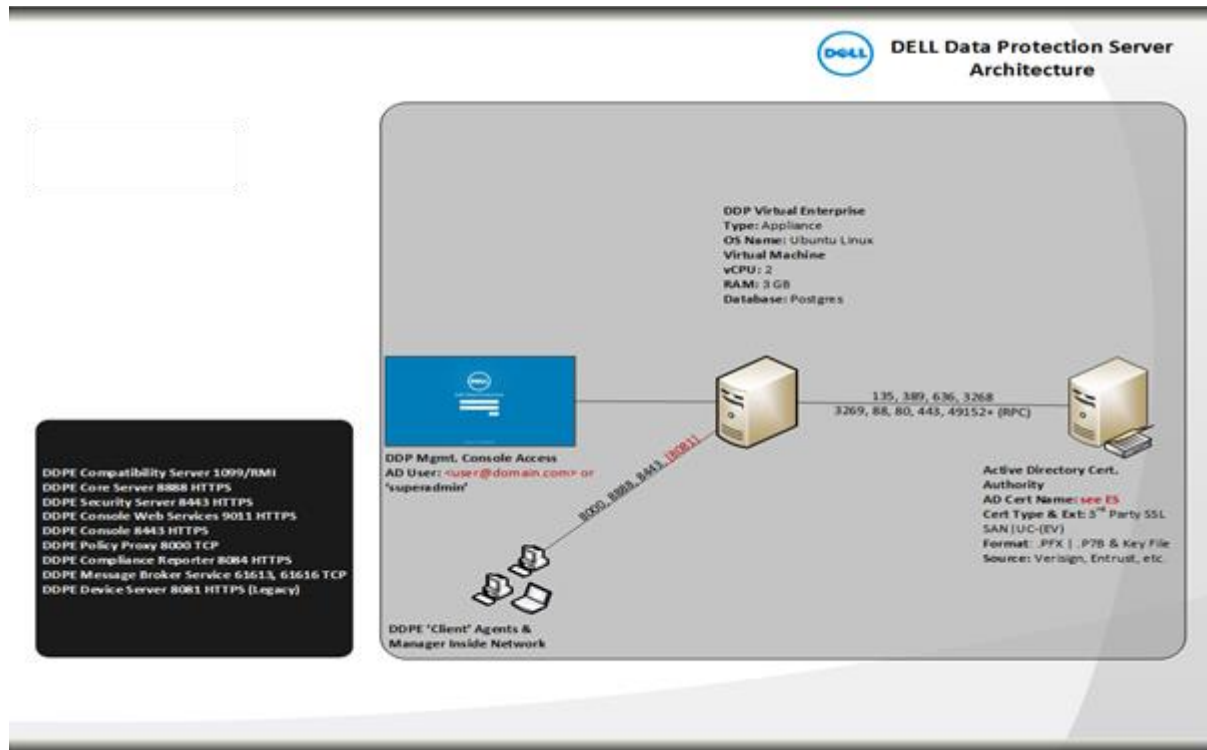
DELL

DELL Data Protection Server Architecture

DDP Virtual Enterprise
Type: Appliance
OS Name: Ubuntu Linux
Virtual Machine
vCPU: 2
RAM: 3 GB
Database: Postgres

135, 389, 636, 3268
3269, 88, 80, 443, 49152+ (RPC)

DDP Mgmt. Console Access
AD User: <user@domain.com> or 'superadmin'

8000, 8888, 8443, (8081)

Active Directory Cert. Authority
AD Cert Name: see ES
Cert Type & Ext: 3rd Party SSL SAN|UC-(EV)
Format: .PFX | .P7B & Key File
Source: Verisign, Entrust, etc.

DDPE Compatibility Server 1099/RMI
DDPE Core Server 8888 HTTPS
DDPE Security Server 8443 HTTPS
DDPE Console Web Services 9011 HTTPS
DDPE Console 8443 HTTPS
DDPE Policy Proxy 8000 TCP
DDPE Compliance Reporter 8084 HTTPS
DDPE Message Broker Service 61613, 61616 TCP
DDPE Device Server 8081 HTTPS (Legacy)

DDPE 'Client' Agents & Manager Inside Network